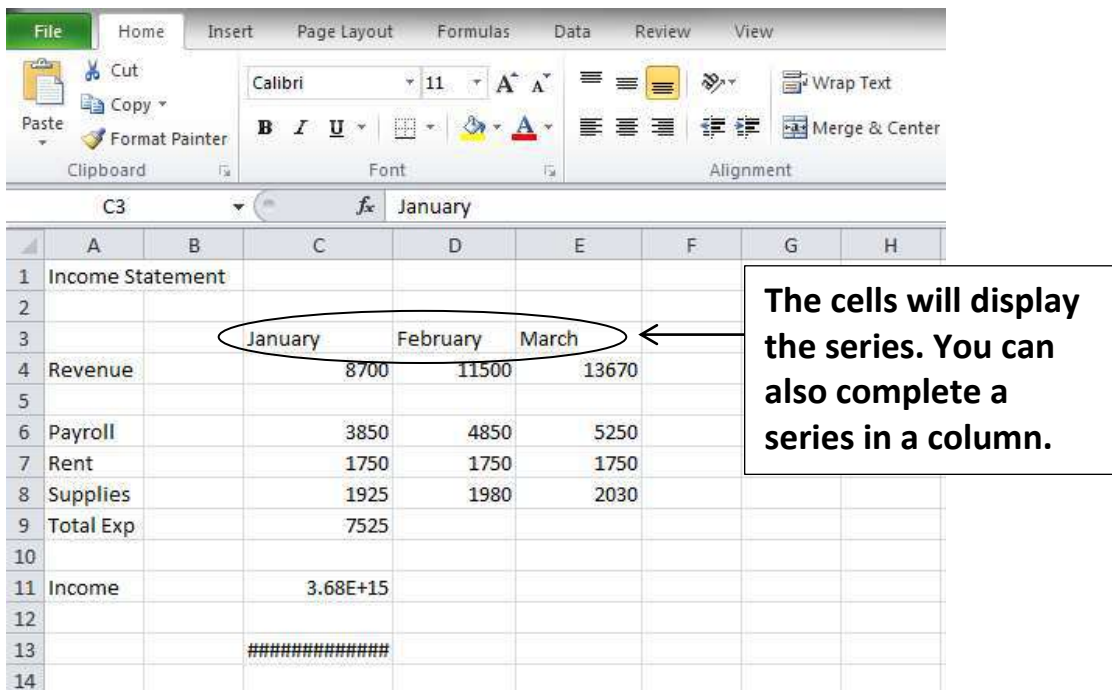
File Home Insert Page Layout Formulas Data Review View

Cut
Copy
Paste
Format Painter
Clipboard

Calibri 11
B I U
Font

Wrap Text
Merge & Center
Alignment

C3 $f_x$ January

| | A | B | C | D | E | F | G | H |
|---|---|---|---|---|---|---|---|---|
| 1 | Income Statement | | | | | | | |
| 2 | | | | | | | | |
| 3 | | | January | February | March | | | |
| 4 | Revenue | | 8700 | 11500 | 13670 | | | |
| 5 | | | | | | | | |
| 6 | Payroll | | 3850 | 4850 | 5250 | | | |
| 7 | Rent | | 1750 | 1750 | 1750 | | | |
| 8 | Supplies | | 1925 | 1980 | 2030 | | | |
| 9 | Total Exp | | 7525 | | | | | |
| 10 | | | | | | | | |
| 11 | Income | | 3.68E+15 | | | | | |
| 12 | | | | | | | | |
| 13 | | | ############## | | | | | |
| 14 | | | | | | | | |

The cells will display the series. You can also complete a series in a column.